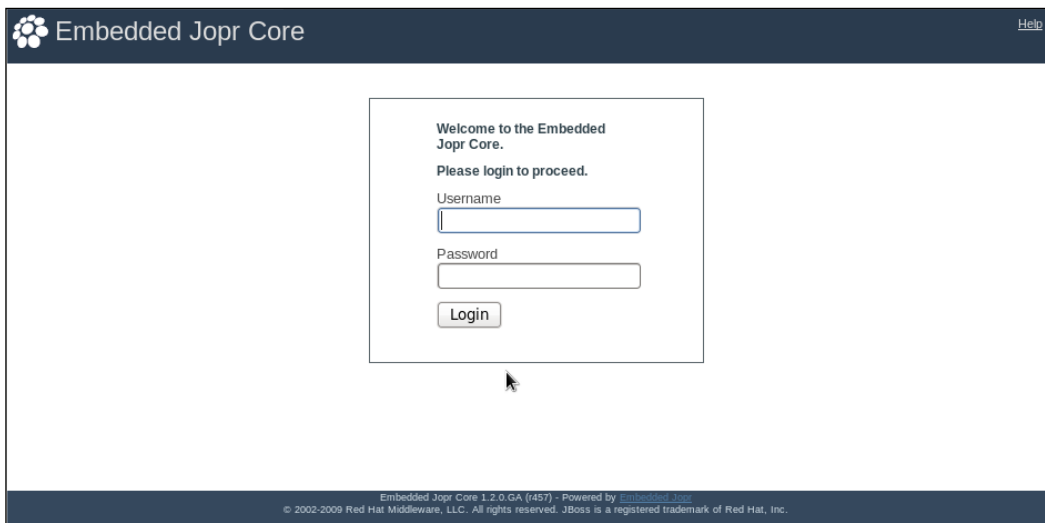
Embedded Jopr Core

Help

Welcome to the Embedded Jopr Core.

Please login to proceed.

Username

Password

Login

Embedded Jopr Core 1.2.0.GA (r457) - Powered by Embedded Jopr
© 2002-2009 Red Hat Middleware, LLC. All rights reserved. JBoss is a registered trademark of Red Hat, Inc.